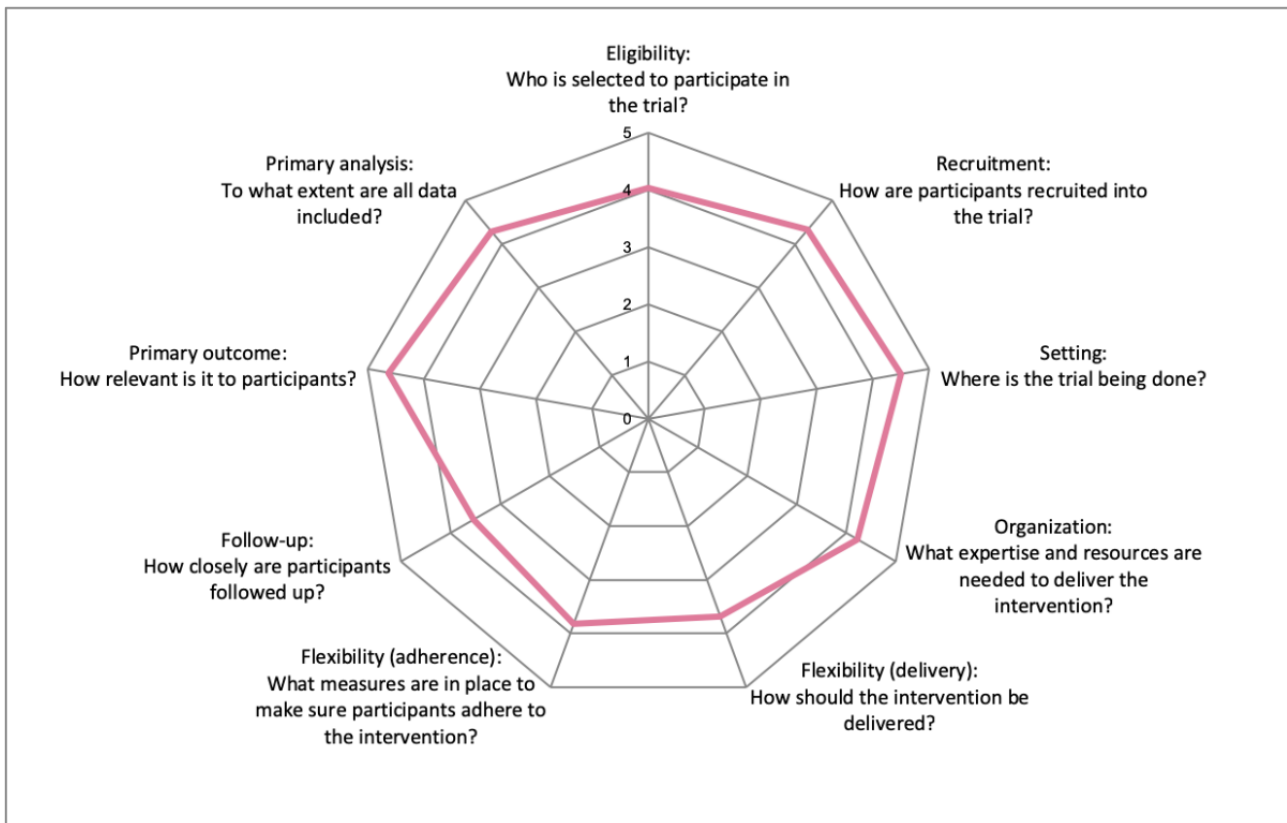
Eligibility:
Who is selected to participate in the trial?

5
4
3
2
1
0

Recruitment:
How are participants recruited into the trial?

Setting:
Where is the trial being done?

Organization:
What expertise and resources are needed to deliver the intervention?

Flexibility (delivery):
How should the intervention be delivered?

Flexibility (adherence):
What measures are in place to make sure participants adhere to the intervention?

Follow-up:
How closely are participants followed up?

Primary outcome:
How relevant is it to participants?

Primary analysis:
To what extent are all data included?